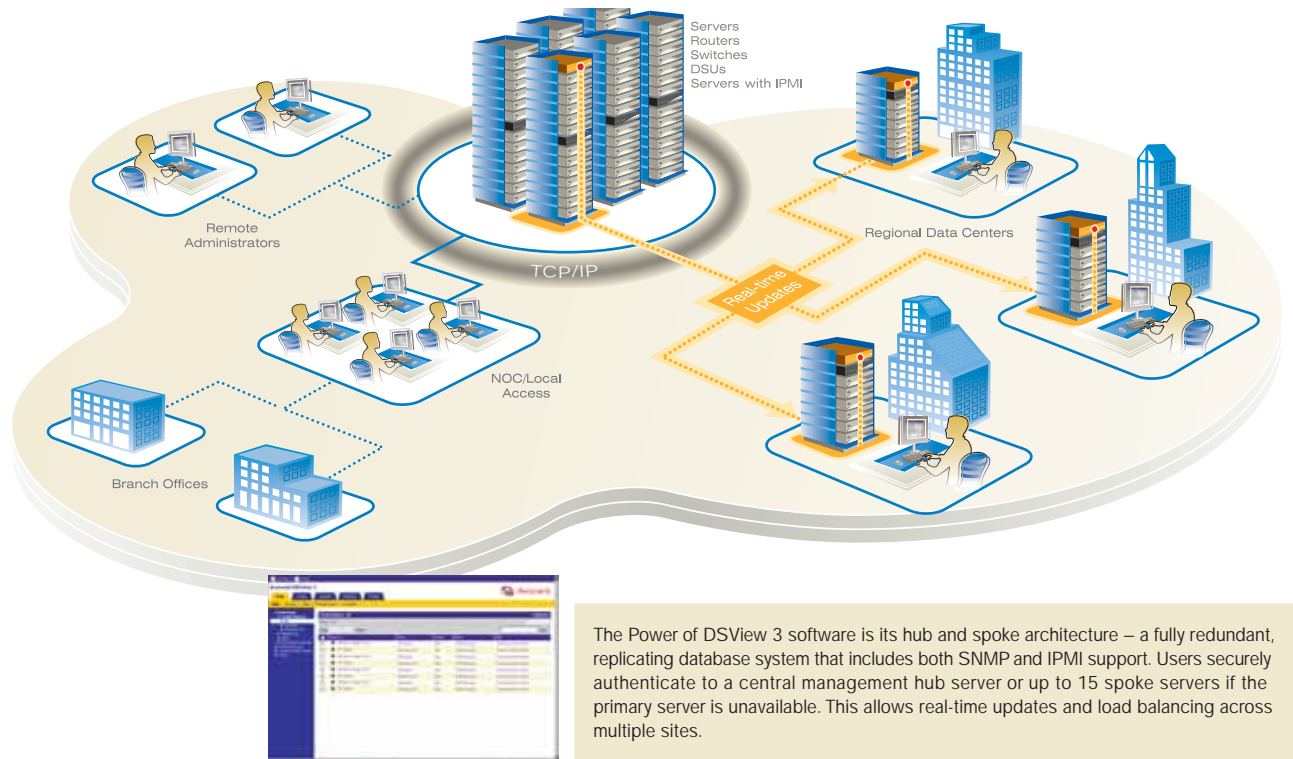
Servers
Routers
Switches
DSUs
Servers with IPMI

Remote Administrators

TCP/IP

Regional Data Centers

Real-time Updates

NOC/Local Access

Branch Offices

The Power of DSView 3 software is its hub and spoke architecture – a fully redundant, replicating database system that includes both SNMP and IPMI support. Users securely authenticate to a central management hub server or up to 15 spoke servers if the primary server is unavailable. This allows real-time updates and load balancing across multiple sites.